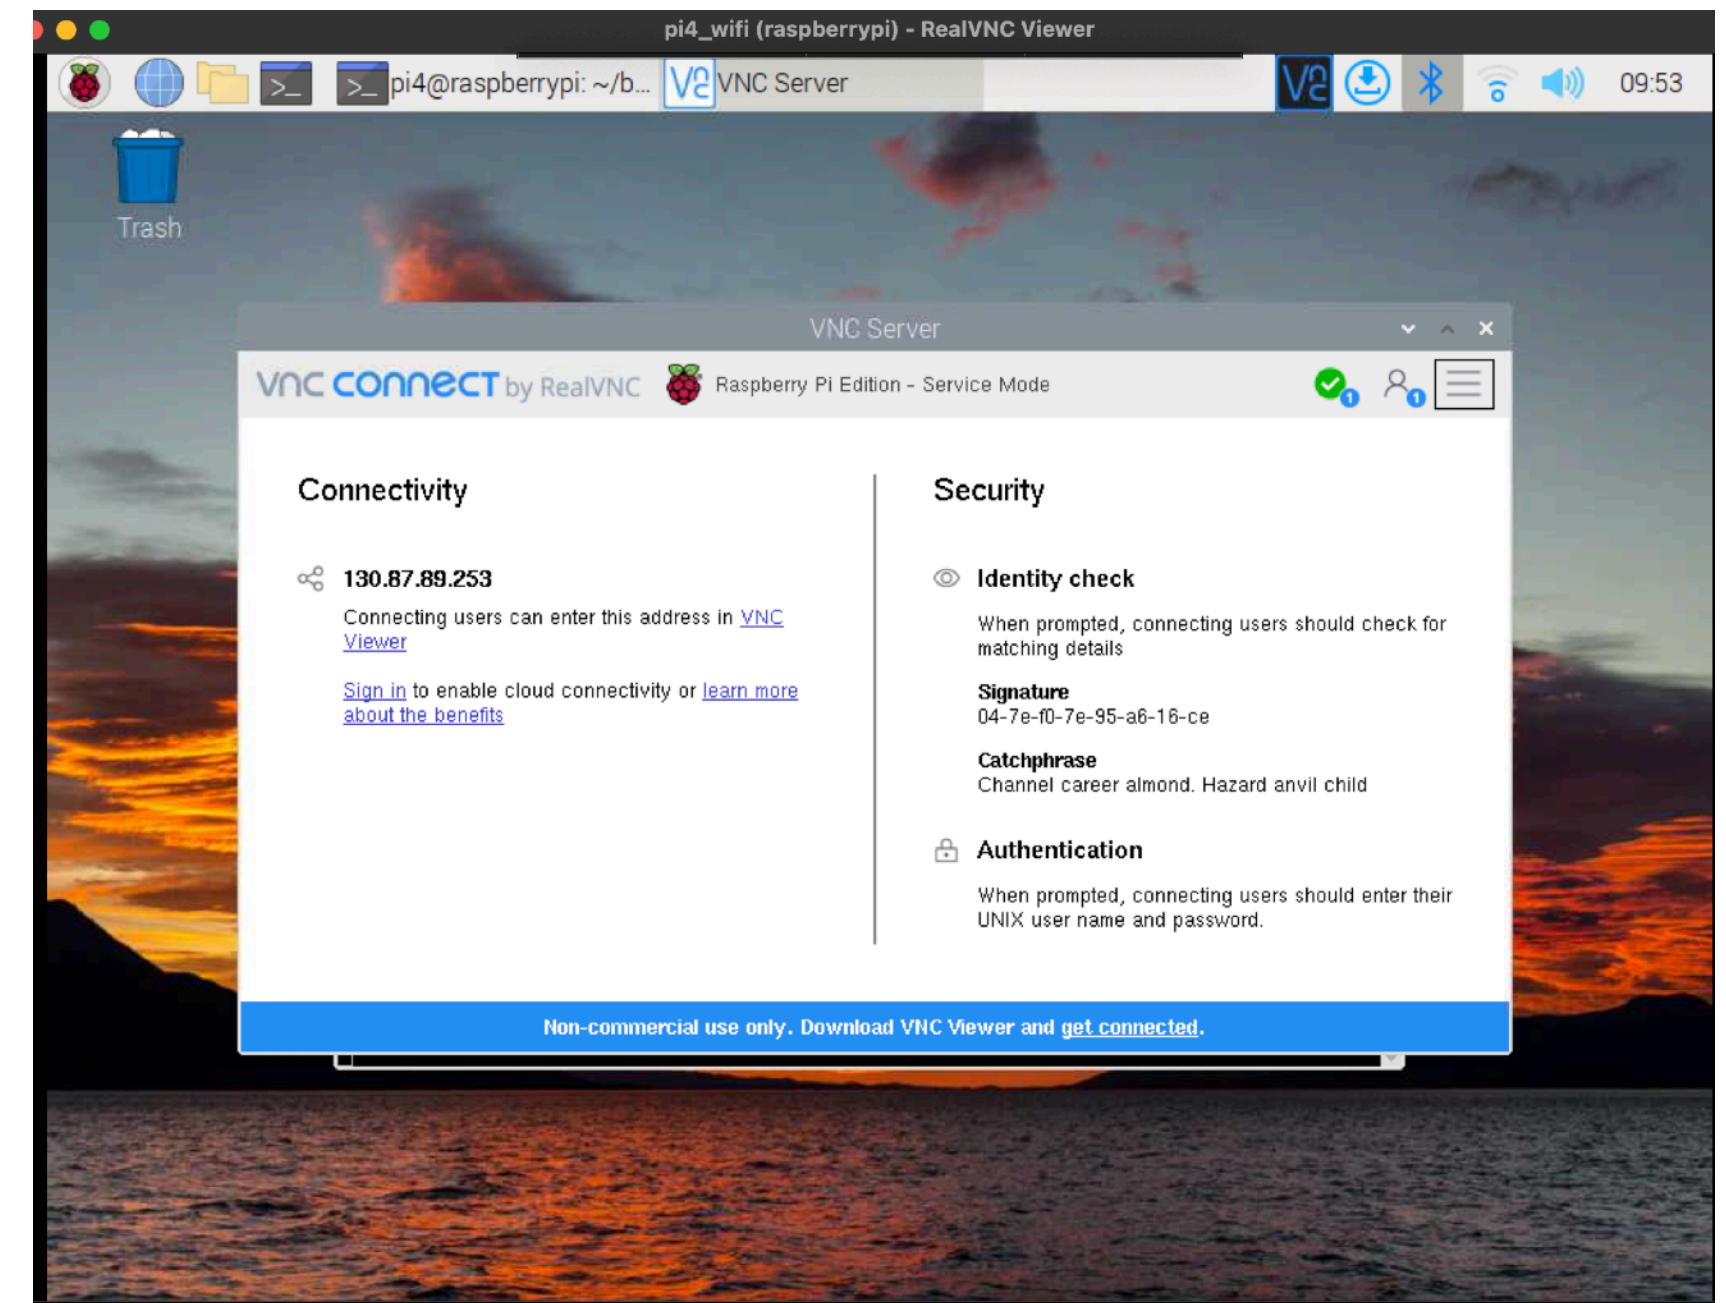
pi4_wifi (raspberrypi) - RealVNC Viewer

pi4@raspberrypi: ~/b... VNC Server 09:53

Trash

VNC Server

vnc connect by RealVNC Raspberry Pi Edition - Service Mode

Connectivity

130.87.89.253

Connecting users can enter this address in VNC Viewer

Sign in to enable cloud connectivity or learn more about the benefits

Security

Identity check

When prompted, connecting users should check for matching details

Signature
04-7e-f0-7e-95-a6-16-ce

Catchphrase
Channel career almond. Hazard anvil child

Authentication

When prompted, connecting users should enter their UNIX user name and password.

Non-commercial use only. Download VNC Viewer and get connected.